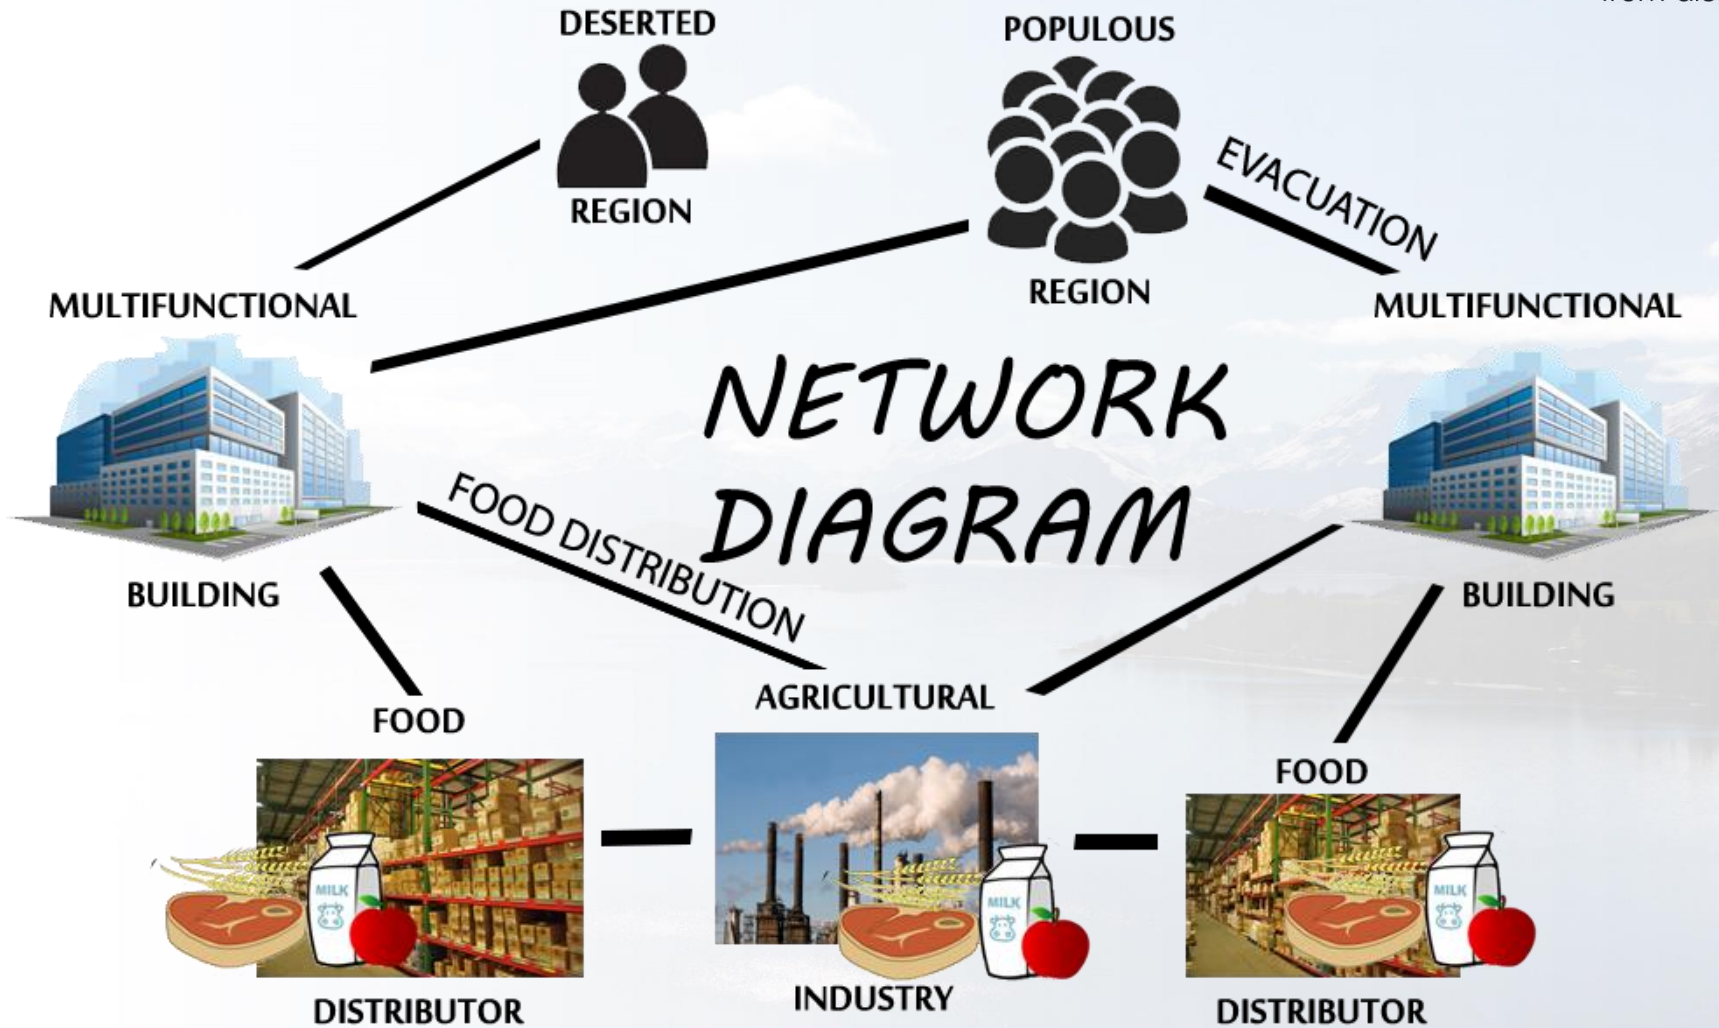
DESERTED
REGION

POPULOUS
REGION

EVACUATION

MULTIFUNCTIONAL
BUILDING

MULTIFUNCTIONAL
BUILDING

NETWORK DIAGRAM

FOOD DISTRIBUTION

FOOD
MILK
DISTRIBUTOR

AGRICULTURAL
MILK
INDUSTRY

FOOD
MILK
DISTRIBUTOR